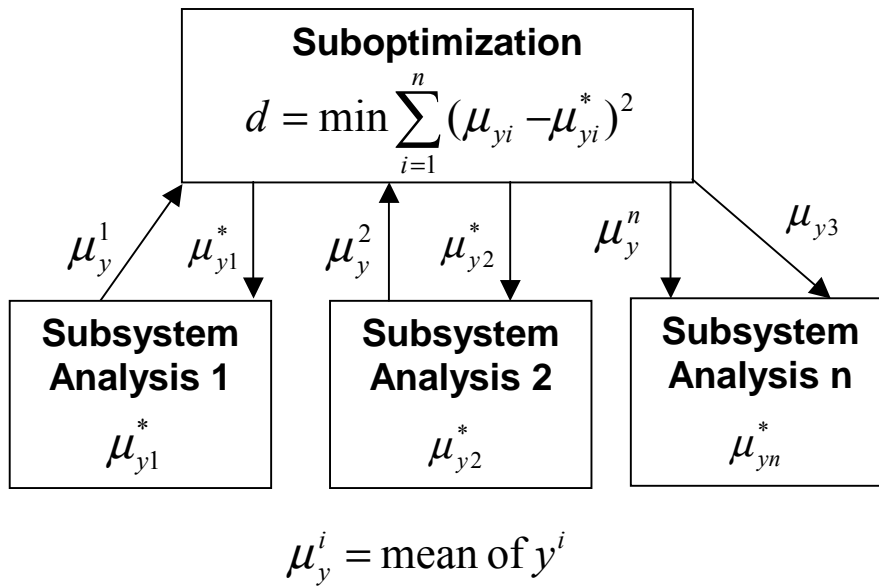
**Suboptimization**

$d = \min \sum_{i=1}^{n} (\mu_{yi} - \mu_{yi}^*)^2$

$\mu_y^1$ $\mu_{y1}^*$ $\mu_y^2$ $\mu_{y2}^*$ $\mu_y^n$ $\mu_{y3}$

**Subsystem Analysis 1**

$\mu_{y1}^*$

**Subsystem Analysis 2**

$\mu_{y2}^*$

**Subsystem Analysis n**

$\mu_{yn}^*$

$\mu_y^i = \text{mean of } y^i$